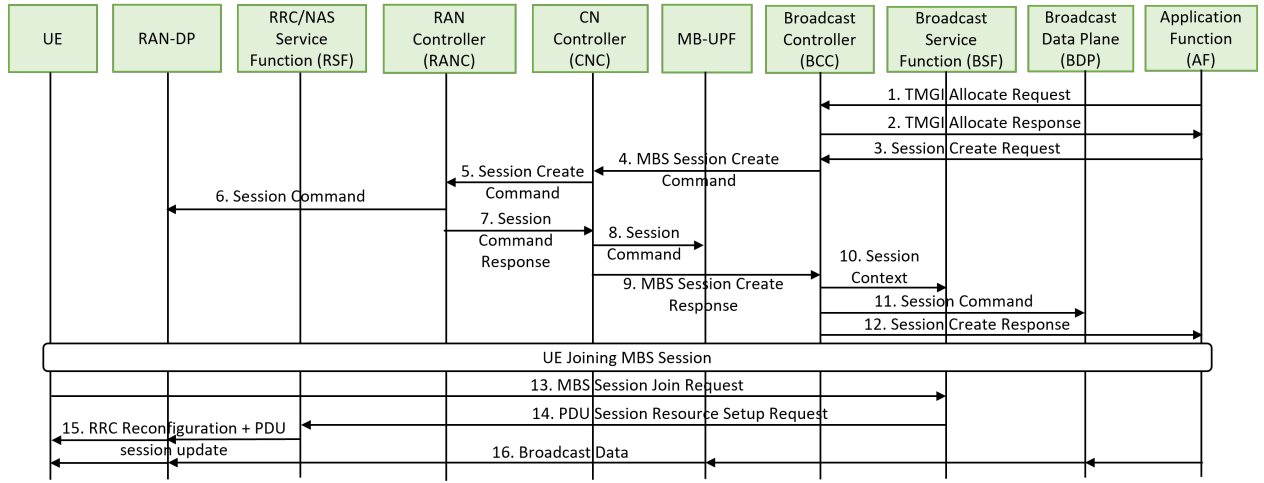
UE

RAN-DP

RRC/NAS Service Function (RSF)

RAN Controller (RANC)

CN Controller (CNC)

MB-UPF

Broadcast Controller (BCC)

Broadcast Service Function (BSF)

Broadcast Data Plane (BDP)

Application Function (AF)

1. TMGI Allocate Request

2. TMGI Allocate Response

3. Session Create Request

4. MBS Session Create Command

5. Session Create Command

6. Session Command

7. Session Command Response

8. Session Command

9. MBS Session Create Response

10. Session Context

11. Session Command

12. Session Create Response

UE Joining MBS Session

13. MBS Session Join Request

14. PDU Session Resource Setup Request

15. RRC Reconfiguration + PDU session update

16. Broadcast Data